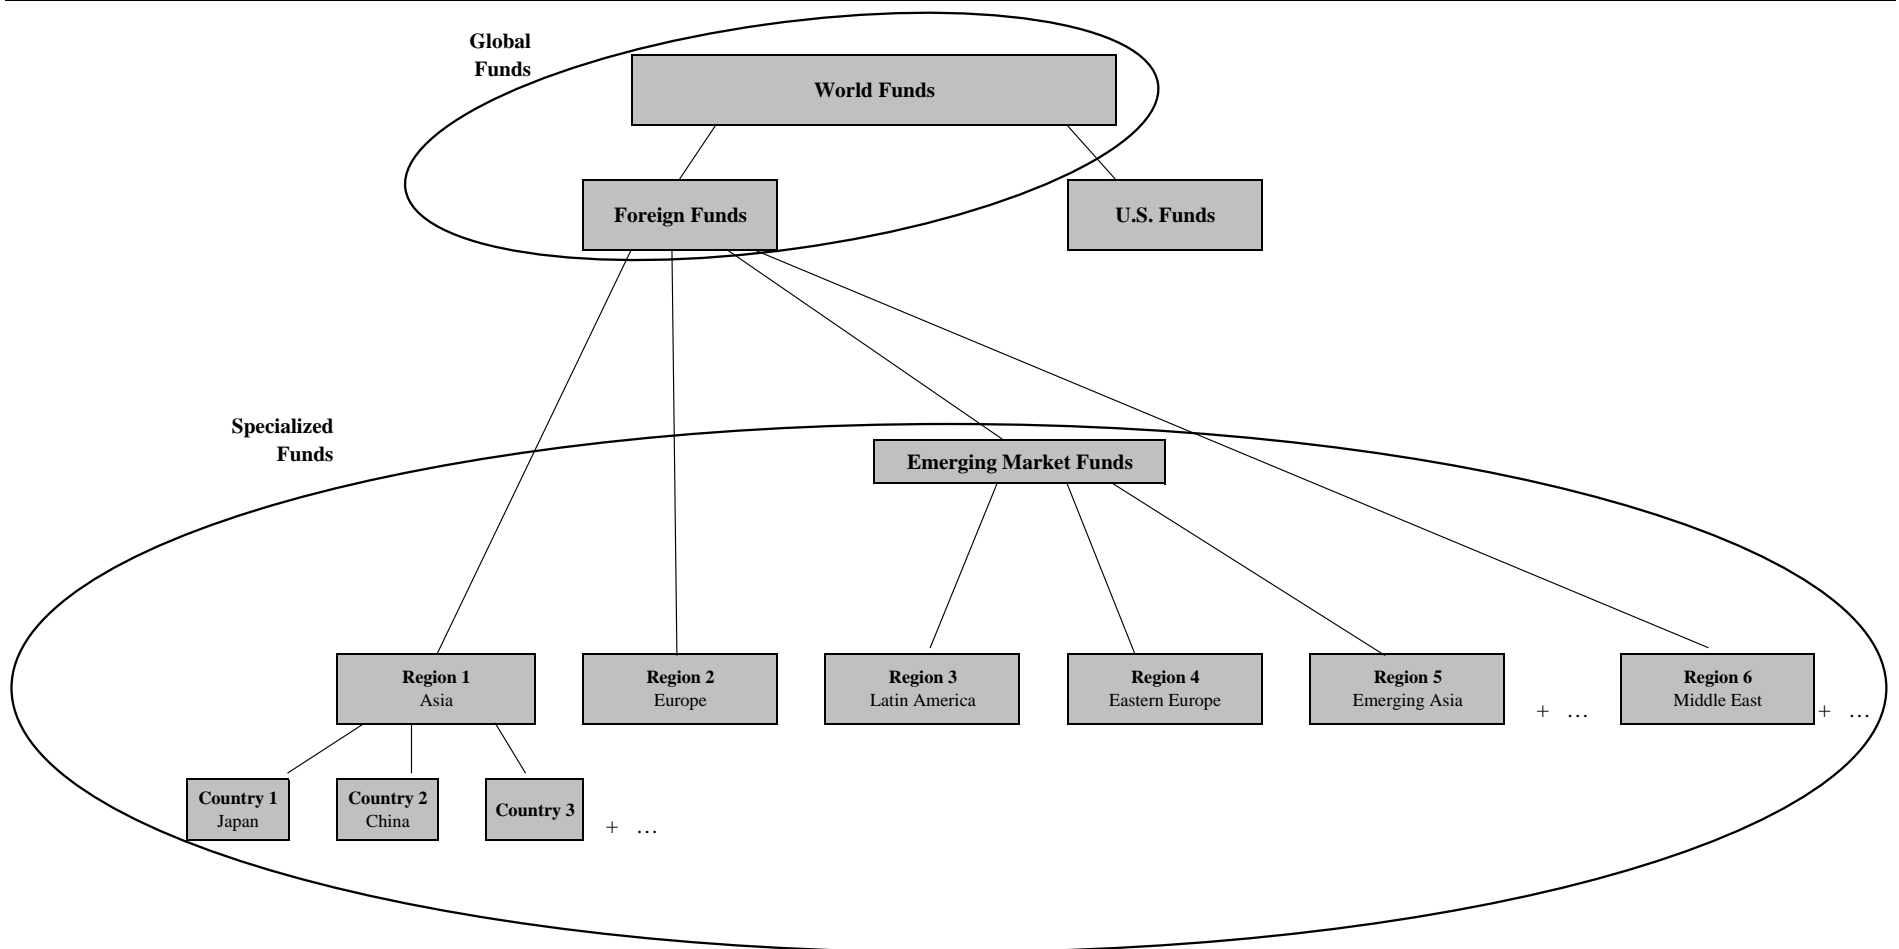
Global Funds

World Funds

Foreign Funds

U.S. Funds

Specialized Funds

Emerging Market Funds

Region 1
Asia

Region 2
Europe

Region 3
Latin America

Region 4
Eastern Europe

Region 5
Emerging Asia

+ …

Region 6
Middle East

+ …

Country 1
Japan

Country 2
China

Country 3

+ …